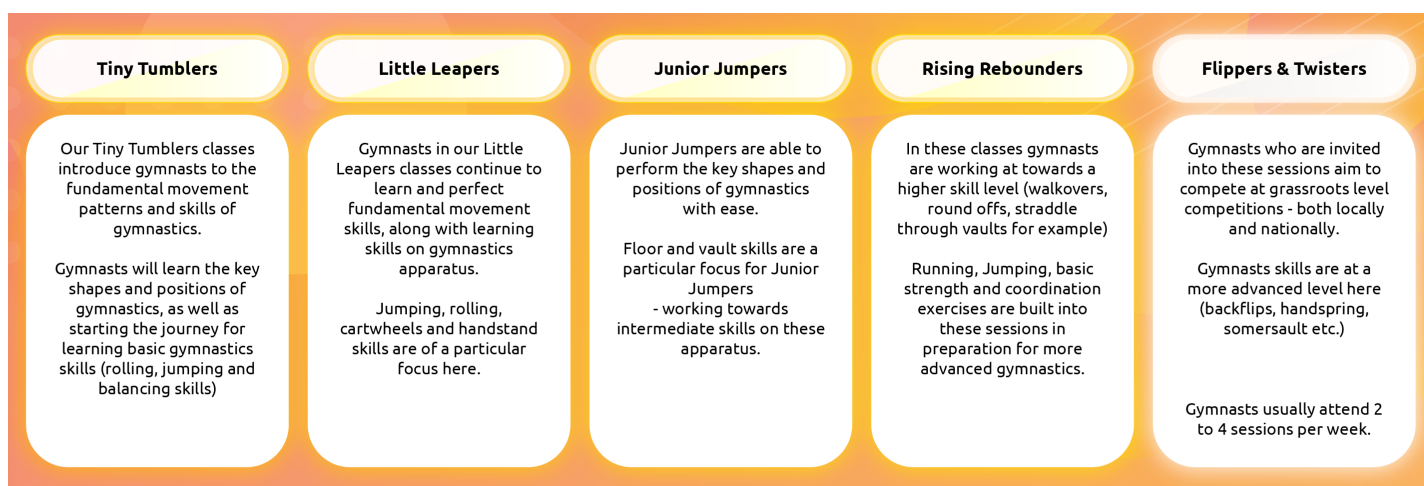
Tiny Tumblers

Our Tiny Tumblers classes introduce gymnasts to the fundamental movement patterns and skills of gymnastics.

Gymnasts will learn the key shapes and positions of gymnastics, as well as starting the journey for learning basic gymnastics skills (rolling, jumping and balancing skills)

Little Leapers

Gymnasts in our Little Leapers classes continue to learn and perfect fundamental movement skills, along with learning skills on gymnastics apparatus.

Jumping, rolling, cartwheels and handstand skills are of a particular focus here.

Junior Jumpers

Junior Jumpers are able to perform the key shapes and positions of gymnastics with ease.

Floor and vault skills are a particular focus for Junior Jumpers
- working towards intermediate skills on these apparatus.

Rising Rebounders

In these classes gymnasts are working at towards a higher skill level (walkovers, round offs, straddle through vaults for example)

Running, Jumping, basic strength and coordination exercises are built into these sessions in preparation for more advanced gymnastics.

Flippers & Twisters

Gymnasts who are invited into these sessions aim to compete at grassroots level competitions - both locally and nationally.

Gymnasts skills are at a more advanced level here (backflips, handspring, somersault etc.)

Gymnasts usually attend 2 to 4 sessions per week.